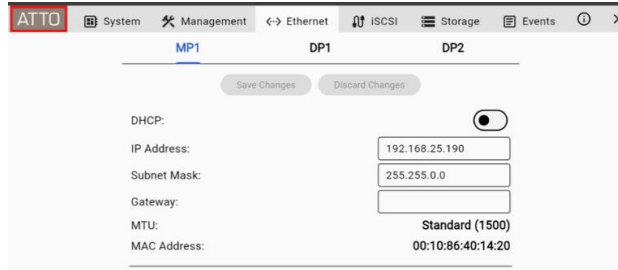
ATTO System Management Ethernet iSCSI Storage Events

MP1 DP1 DP2

Save Changes Discard Changes

DHCP:

IP Address: 192.168.25.190

Subnet Mask: 255.255.0.0

Gateway:

MTU: Standard (1500)

MAC Address: 00:10:86:40:14:20